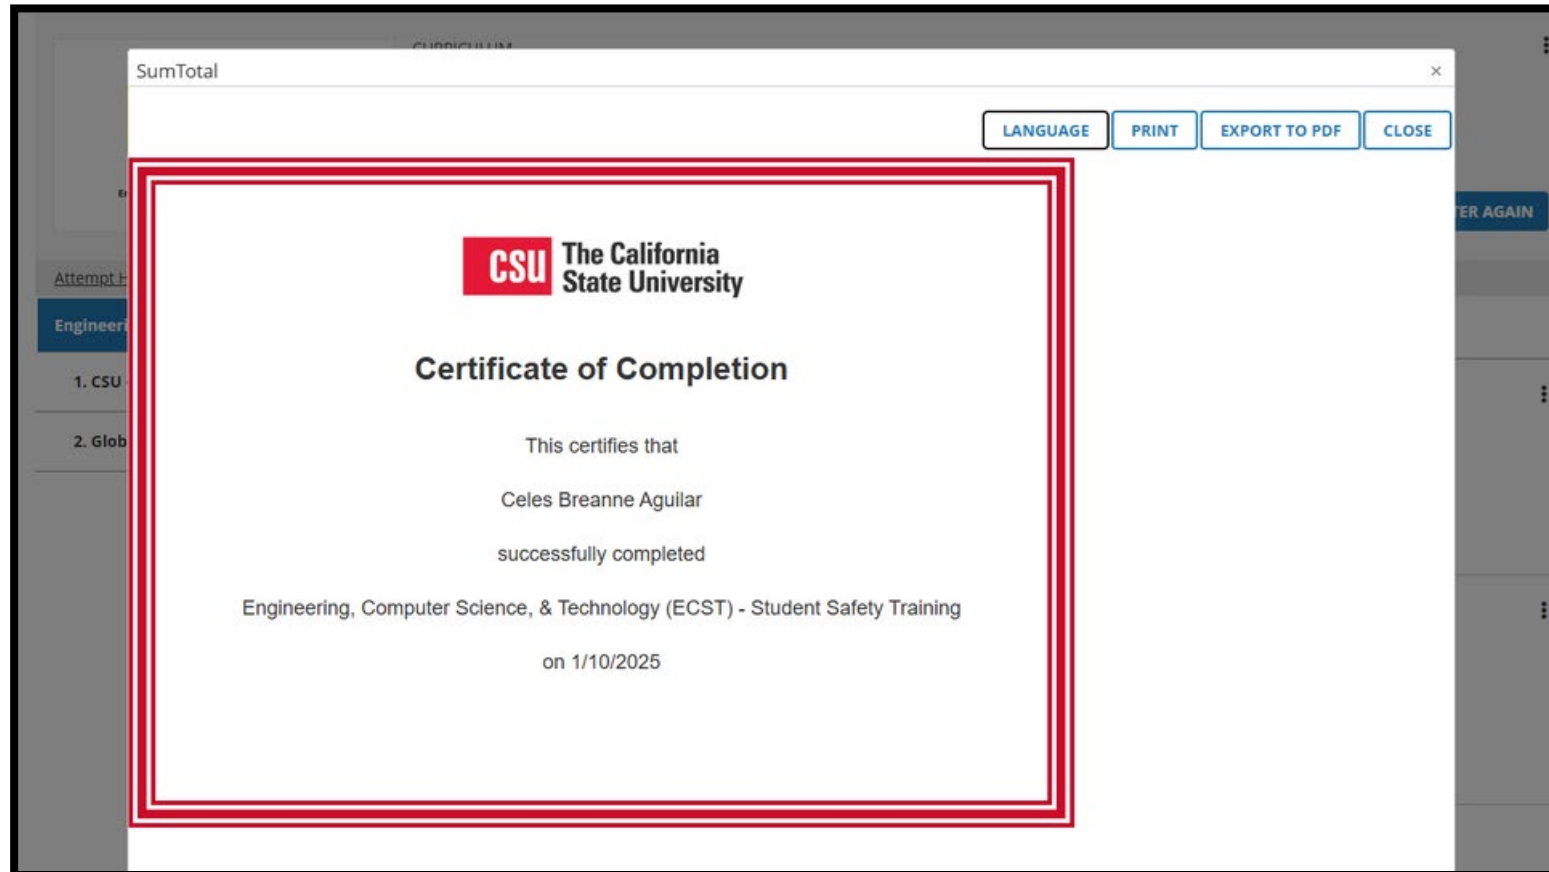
CURRICULUM

Attempt H

Engineeri

1. CSU

2. Glob

TER AGAIN

SumTotal ×

LANGUAGE PRINT EXPORT TO PDF CLOSE

CSU The California State University

Certificate of Completion

This certifies that

Celes Breanne Aguilar

successfully completed

Engineering, Computer Science, & Technology (ECST) - Student Safety Training

on 1/10/2025